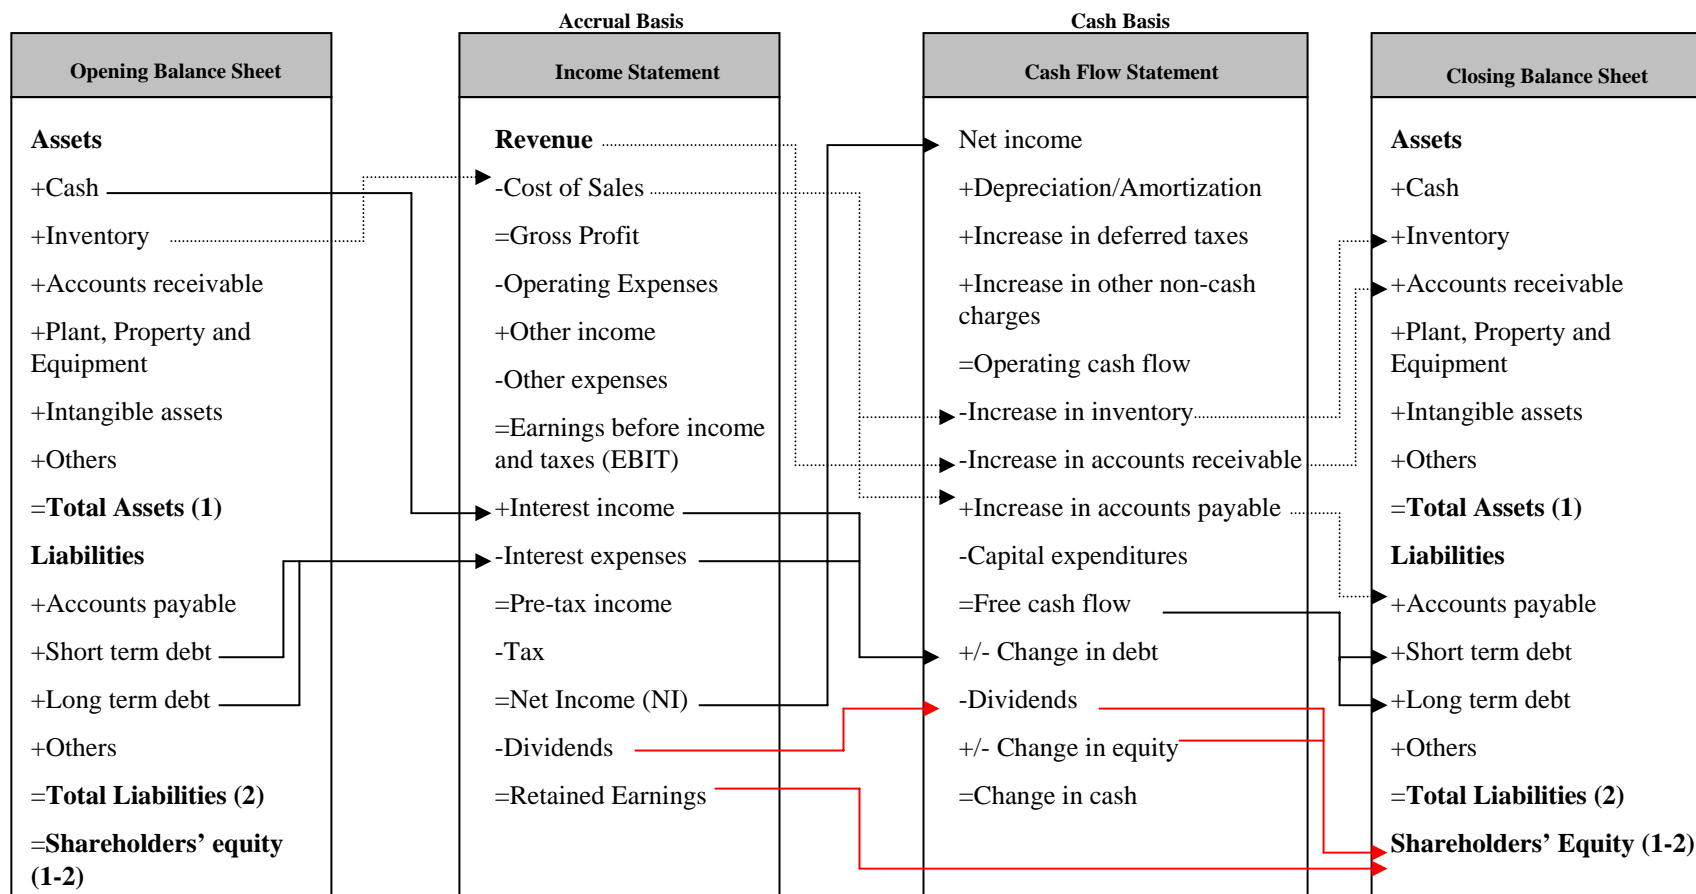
Opening Balance Sheet

Assets
+Cash
+Inventory
+Accounts receivable
+Plant, Property and Equipment
+Intangible assets
+Others
=Total Assets (1)
Liabilities
+Accounts payable
+Short term debt
+Long term debt
+Others
=Total Liabilities (2)
=Shareholders' equity (1-2)

Accrual Basis
Income Statement

Revenue
-Cost of Sales
=Gross Profit
-Operating Expenses
+Other income
-Other expenses
=Earnings before income and taxes (EBIT)
+Interest income
-Interest expenses
=Pre-tax income
-Tax
=Net Income (NI)
-Dividends
=Retained Earnings

Cash Basis
Cash Flow Statement

Net income
+Depreciation/Amortization
+Increase in deferred taxes
+Increase in other non-cash charges
=Operating cash flow
-Increase in inventory
-Increase in accounts receivable
+Increase in accounts payable
-Capital expenditures
=Free cash flow
+/- Change in debt
-Dividends
+/- Change in equity
=Change in cash

Closing Balance Sheet

Assets
+Cash
+Inventory
+Accounts receivable
+Plant, Property and Equipment
+Intangible assets
+Others
=Total Assets (1)
Liabilities
+Accounts payable
+Short term debt
+Long term debt
+Others
=Total Liabilities (2)
Shareholders' Equity (1-2)